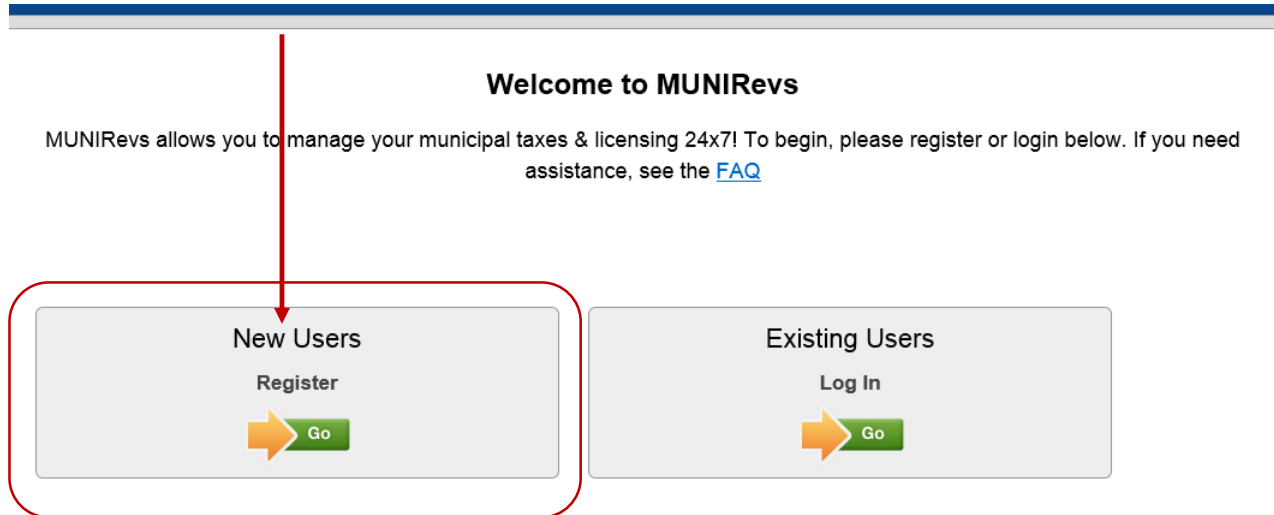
Welcome to MUNIRevs

MUNIRevs allows you to manage your municipal taxes & licensing 24x7! To begin, please register or login below. If you need assistance, see the FAQ

New Users

Register

Go

Existing Users

Log In

Go